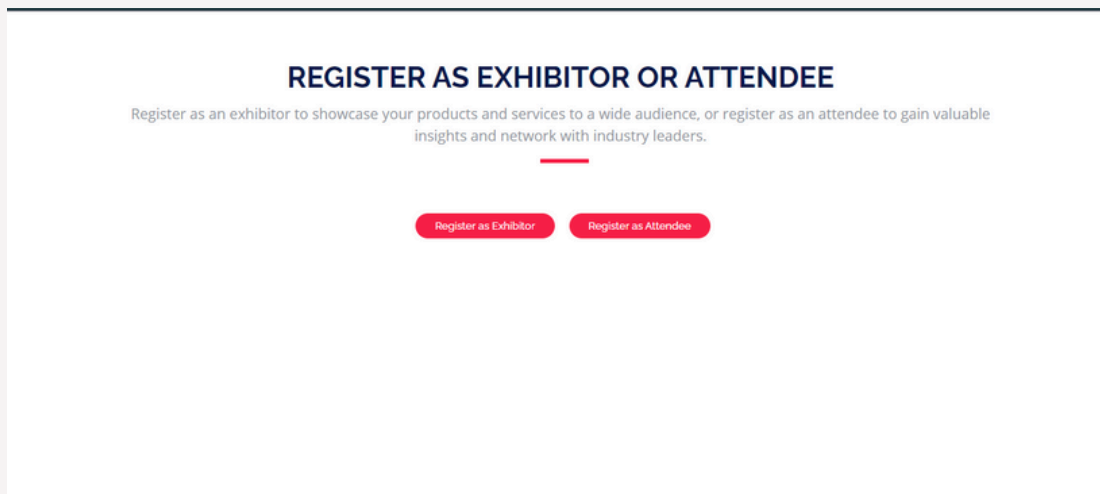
REGISTER AS EXHIBITOR OR ATTENDEE

Register as an exhibitor to showcase your products and services to a wide audience, or register as an attendee to gain valuable insights and network with industry leaders.

Register as Exhibitor

Register as Attendee